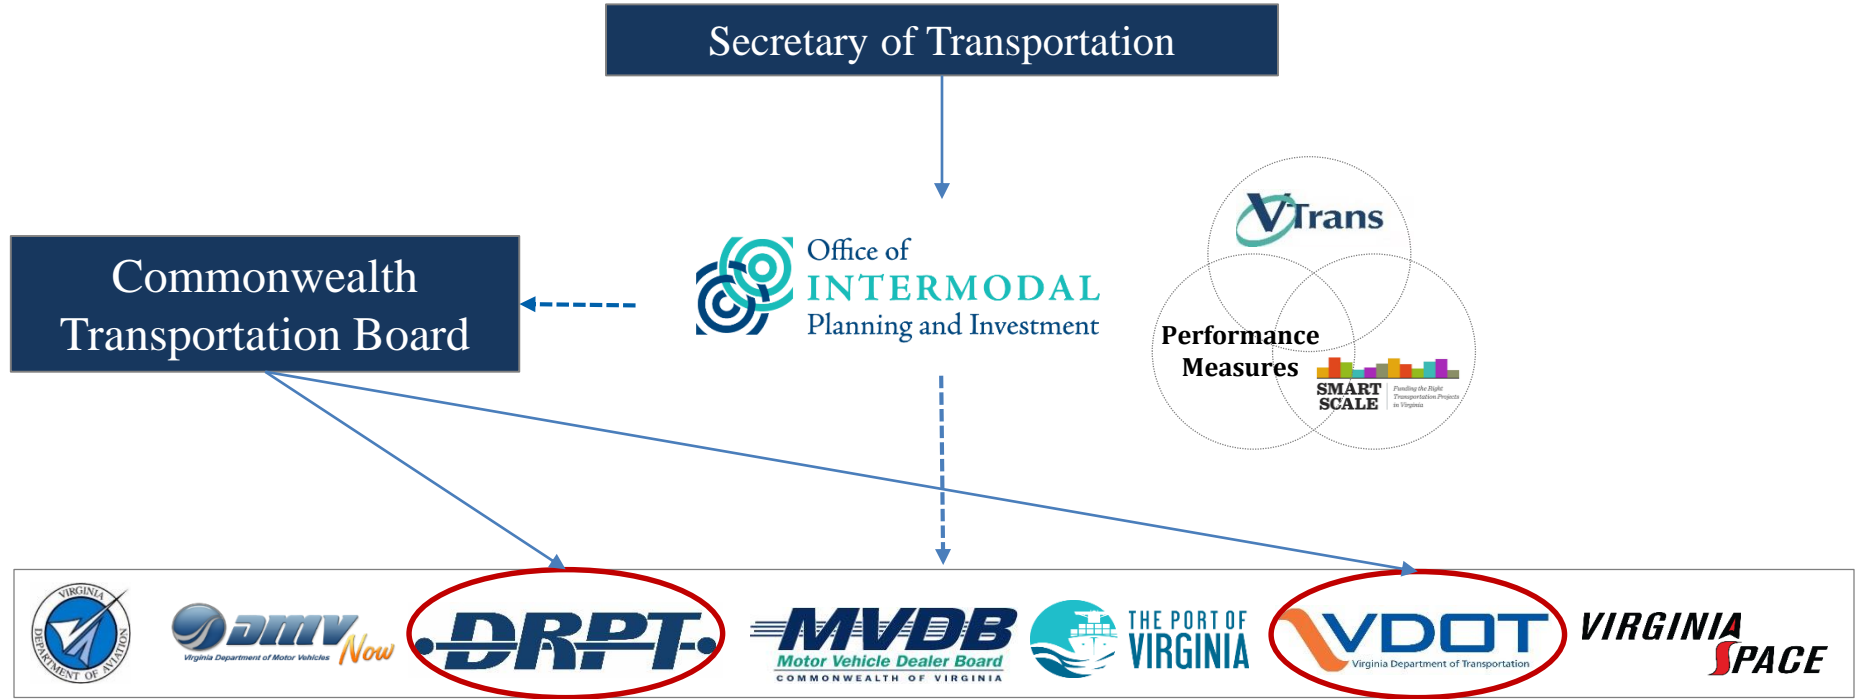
Secretary of Transportation

Commonwealth Transportation Board

Office of INTERMODAL Planning and Investment

VTrans

Performance Measures

SMART SCALE

Funding the Right Transportation Projects in Virginia

VIRGINIA DEPARTMENT OF AVIATION

DMV Now

Virginia Department of Motor Vehicles

DRPT

MVDB

Motor Vehicle Dealer Board

COMMONWEALTH OF VIRGINIA

THE PORT OF VIRGINIA

VDOT

Virginia Department of Transportation

VIRGINIA SPACE